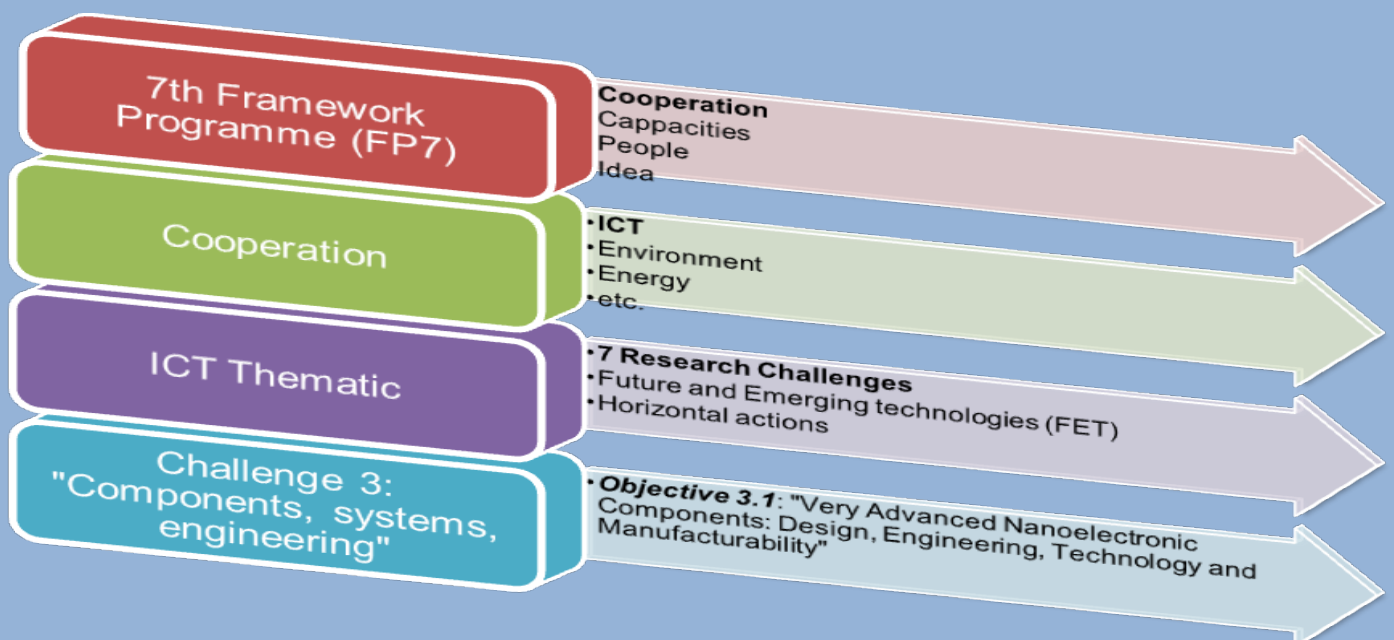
7th Framework Programme (FP7)

Cooperation
Cappacities
People
Idea

Cooperation

•ICT
•Environment
•Energy
•etc.

ICT Thematic

•7 Research Challenges
•Future and Emerging technologies (FET)
•Horizontal actions

Challenge 3: "Components, systems, engineering"

•Objective 3.1: "Very Advanced Nanoelectronic Components: Design, Engineering, Technology and Manufacturability"